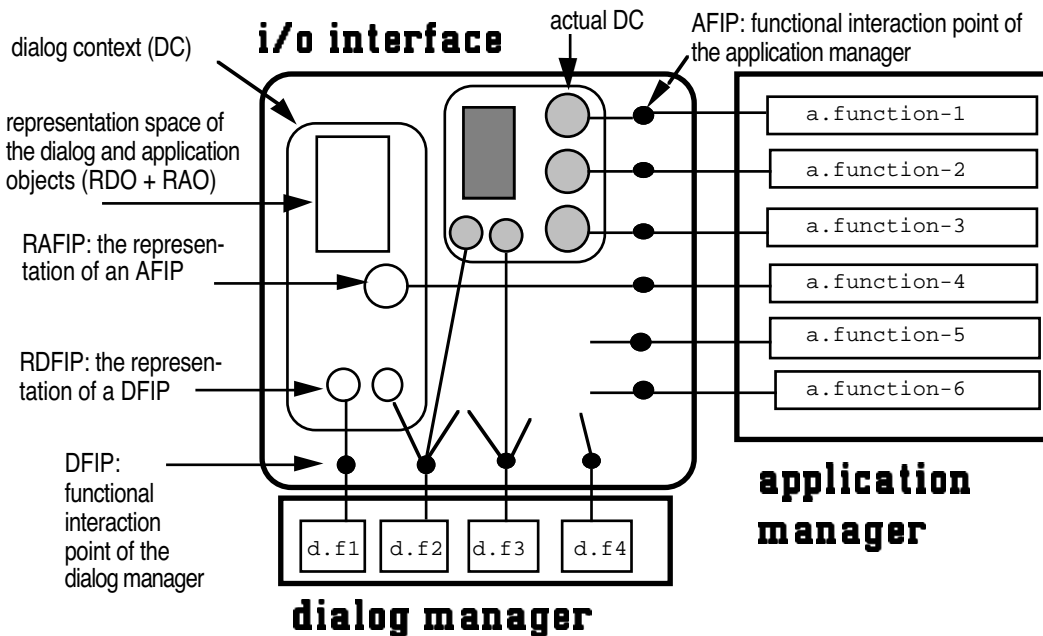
dialog context (DC)

i/o interface

actual DC

AFIP: functional interaction point of the application manager

representation space of the dialog and application objects (RDO + RAO)

RAFIP: the representation of an AFIP

RDFIP: the representation of a DFIP

DFIP: functional interaction point of the dialog manager

a.function-1

a.function-2

a.function-3

a.function-4

a.function-5

a.function-6

application manager

d.f1

d.f2

d.f3

d.f4

dialog manager